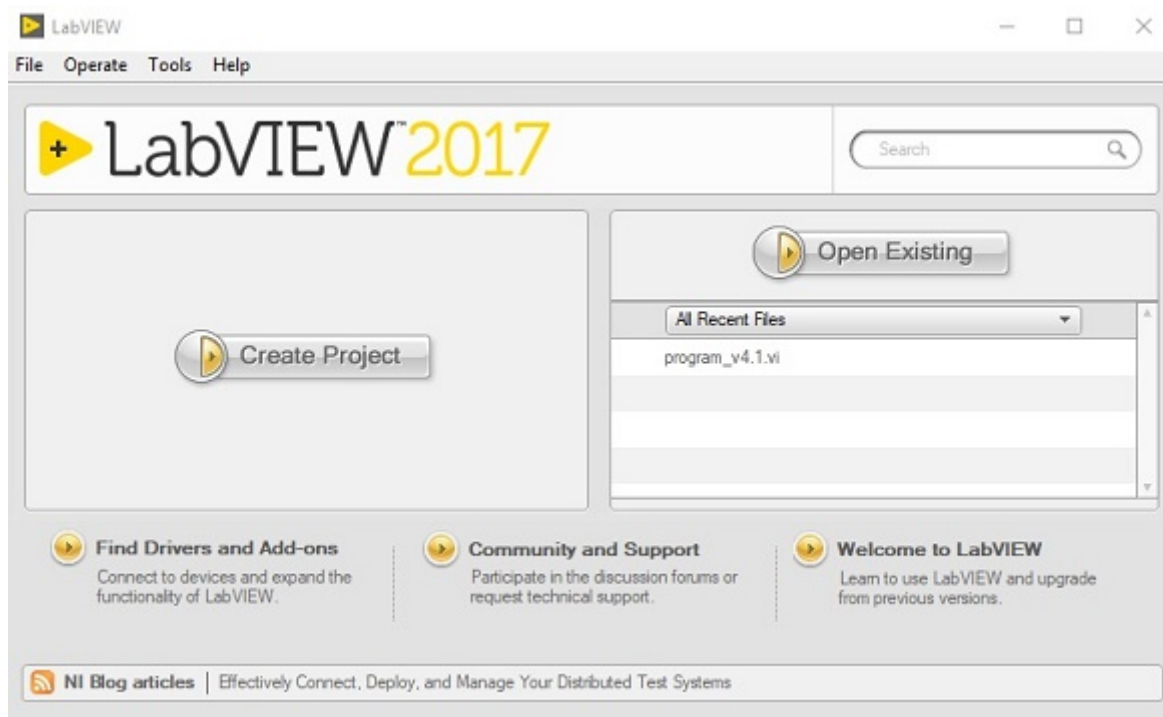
LabVIEW

File Operate Tools Help

LabVIEW™ 2017

Search

Create Project

Open Existing

All Recent Files

program_v4.1.vi

Find Drivers and Add-ons
Connect to devices and expand the functionality of LabVIEW.

Community and Support
Participate in the discussion forums or request technical support.

Welcome to LabVIEW
Learn to use LabVIEW and upgrade from previous versions.

NI Blog articles | Effectively Connect, Deploy, and Manage Your Distributed Test Systems